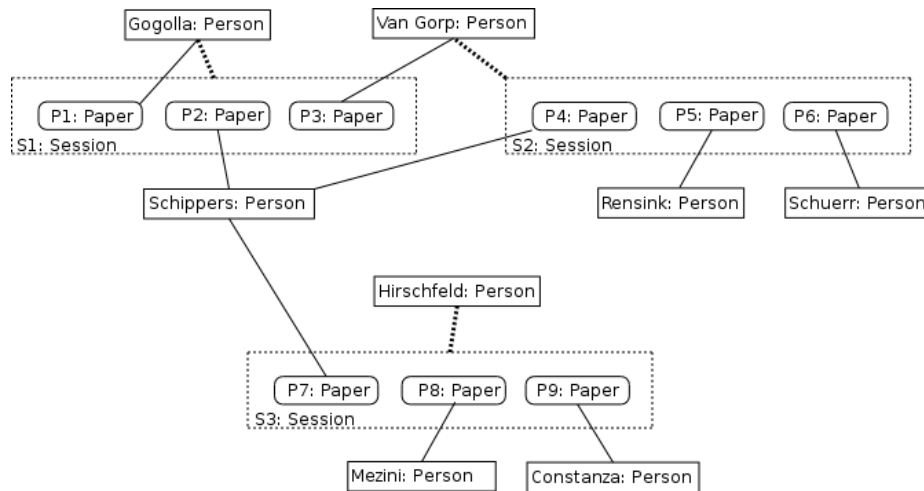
Gogolla: Person

Van Gorp: Person

P1: Paper

P2: Paper

P3: Paper

S1: Session

P4: Paper

P5: Paper

P6: Paper

S2: Session

Schippers: Person

Rensink: Person

Schuerr: Person

Hirschfeld: Person

P7: Paper

P8: Paper

P9: Paper

S3: Session

Mezini: Person

Constanza: Person